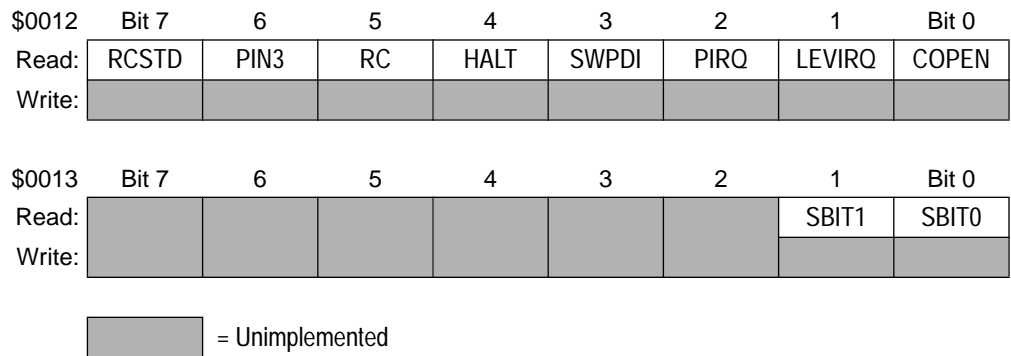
| \$0012 | Bit 7 | 6 | 5 | 4 | 3 | 2 | 1 | Bit 0 |
|---|---|---|---|---|---|---|---|---|
| Read: | RCSTD | PIN3 | RC | HALT | SWPDI | PIRQ | LEVIRQ | COPEN |
| Write: | | | | | | | | |

| \$0013 | Bit 7 | 6 | 5 | 4 | 3 | 2 | 1 | Bit 0 |
|---|---|---|---|---|---|---|---|---|
| Read: | | | | | | | SBIT1 | SBIT0 |
| Write: | | | | | | | | |

= Unimplemented